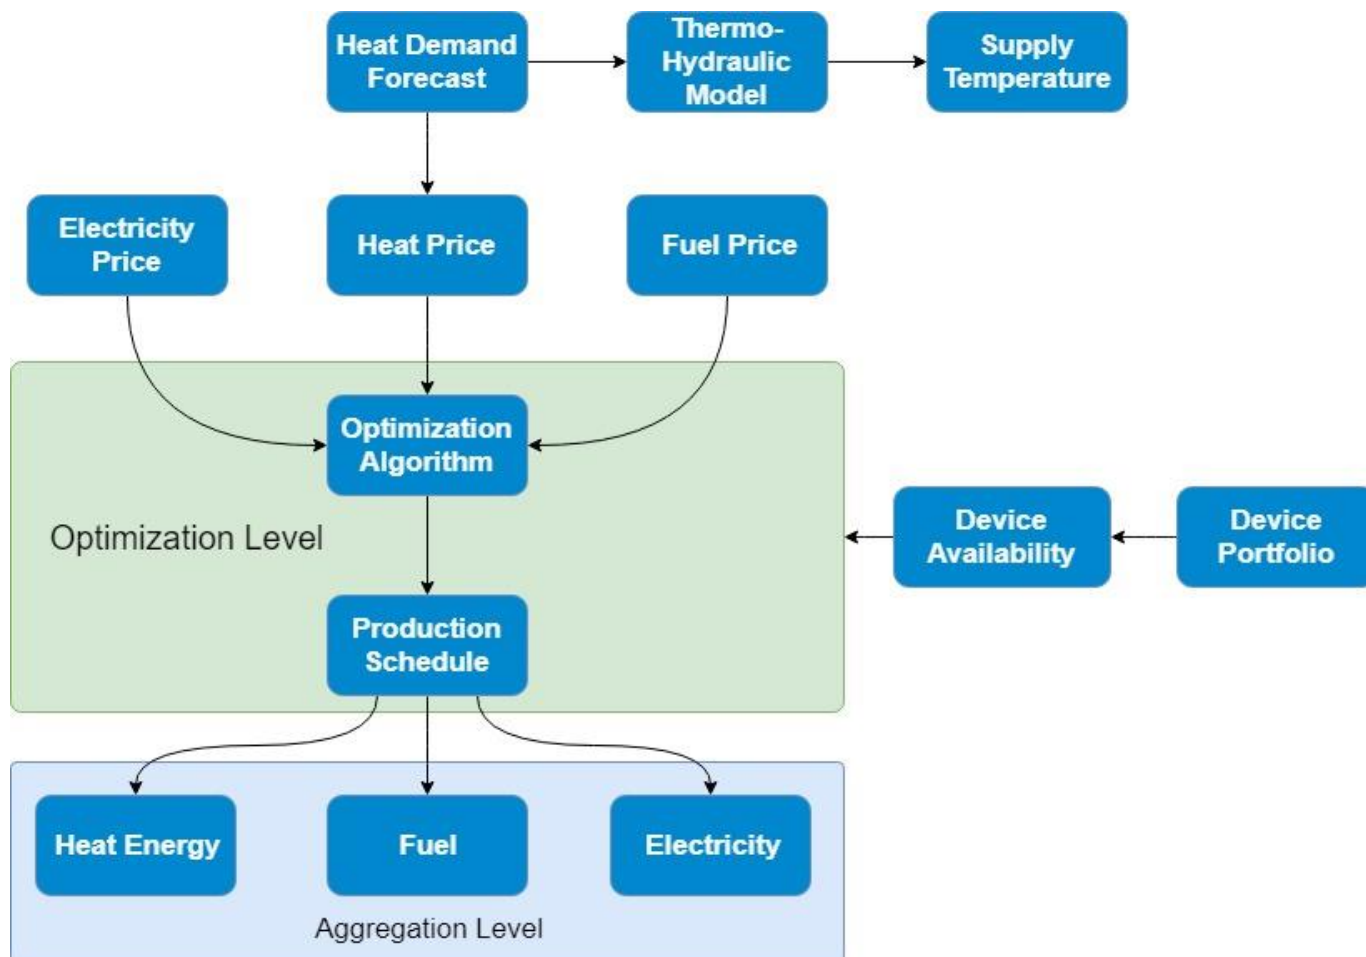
Heat Demand Forecast

Thermo-Hydraulic Model

Supply Temperature

Electricity Price

Heat Price

Fuel Price

Optimization Algorithm

Optimization Level

Device Availability

Device Portfolio

Production Schedule

Heat Energy

Fuel

Electricity

Aggregation Level